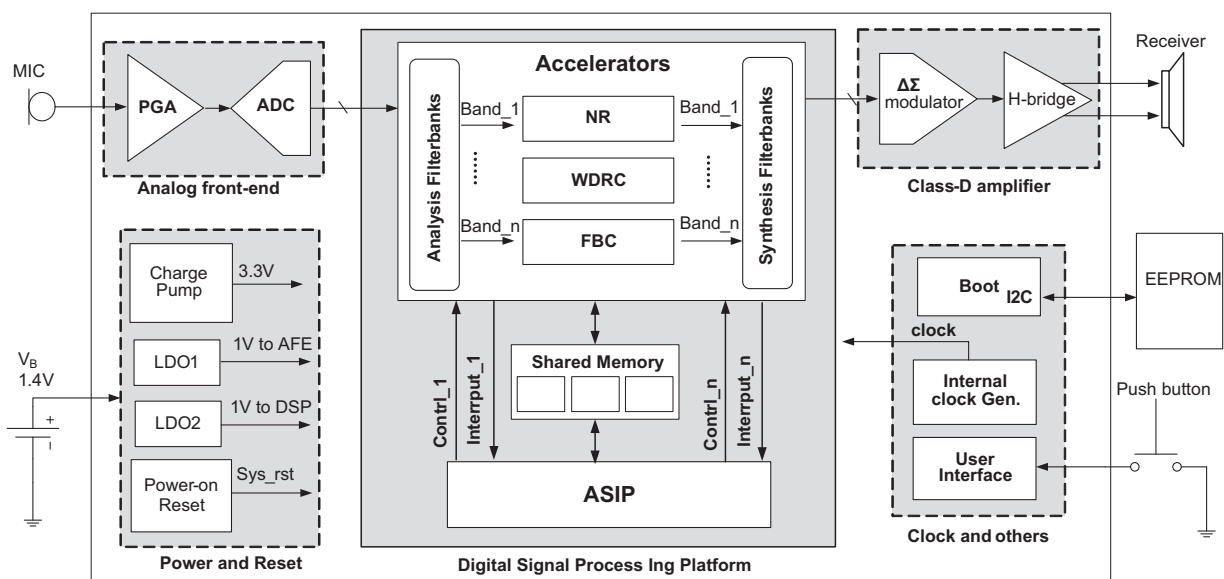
MIC

PGA

ADC

Analog front-end

Accelerators

Analysis Filterbanks

Band_1

NR

Band_1

......

WDRC

......

Band_n

FBC

Band_n

Synthesis Filterbanks

ΔΣ modulator

H-bridge

Receiver

Class-D amplifier

Charge Pump

3.3V

LDO1

1V to AFE

LDO2

1V to DSP

Power-on Reset

Sys_rst

Power and Reset

$V_B$
1.4V

+

Contrl_1

Interrput_1

Shared Memory

Contrl_n

Interrput_n

ASIP

Digital Signal Process Ing Platform

Boot I2C

EEPROM

clock

Internal clock Gen.

Push button

User Interface

Clock and others